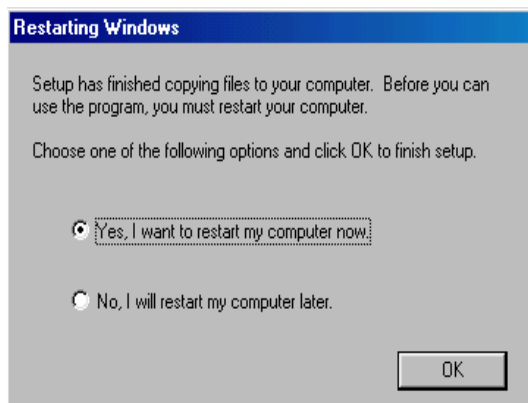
Restarting Windows

Setup has finished copying files to your computer. Before you can use the program, you must restart your computer.

Choose one of the following options and click OK to finish setup.

Yes, I want to restart my computer now.

No, I will restart my computer later.

OK